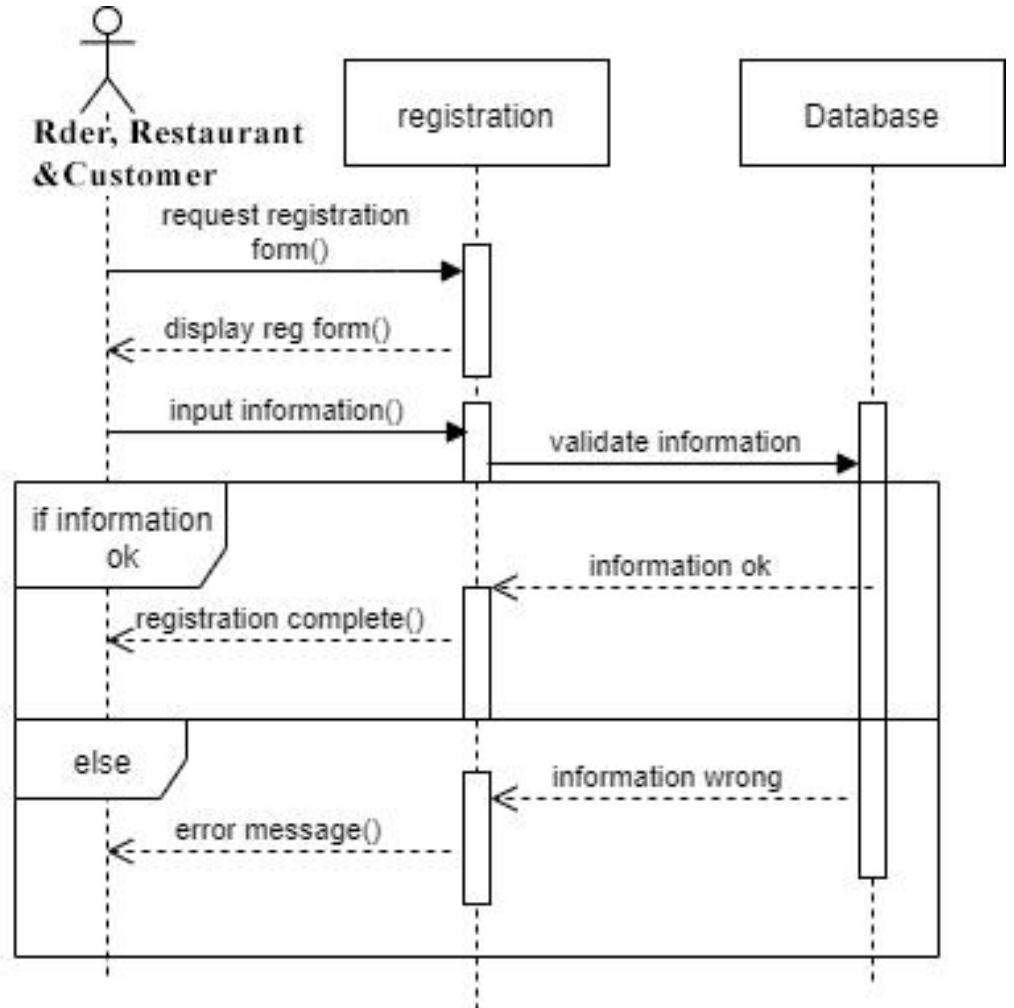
Rder, Restaurant &Customer

registration

Database

request registration form()

display reg form()

input information()

validate information

if information ok

information ok

registration complete()

else

information wrong

error message()